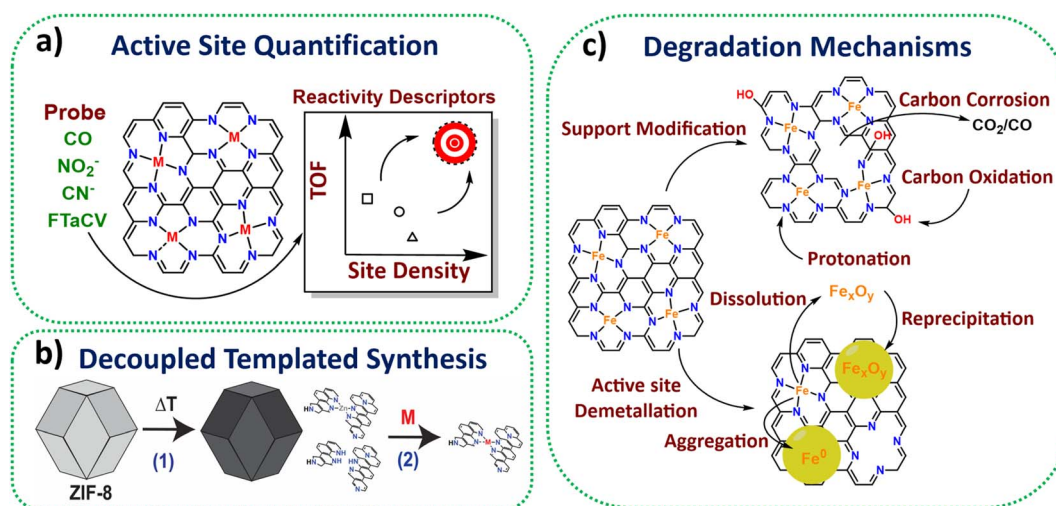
a) Active Site Quantification

Probe
CO
$NO_2^-$
$CN^-$
FTaCV

M
M
M
M

Reactivity Descriptors
TOF
Site Density

b) Decoupled Templated Synthesis

ZIF-8
$\Delta T$
(1)
Zn
M
(2)
M

c) Degradation Mechanisms

Support Modification
HO
Fe
Fe
Fe
Fe
OH
OH
Carbon Corrosion
$CO_2/CO$
Carbon Oxidation
Protonation
Fe
Fe
Fe
Fe
Dissolution
$Fe_xO_y$
Reprecipitation
Active site Demetallation
Fe
$Fe_xO_y$
Aggregation
$Fe^0$